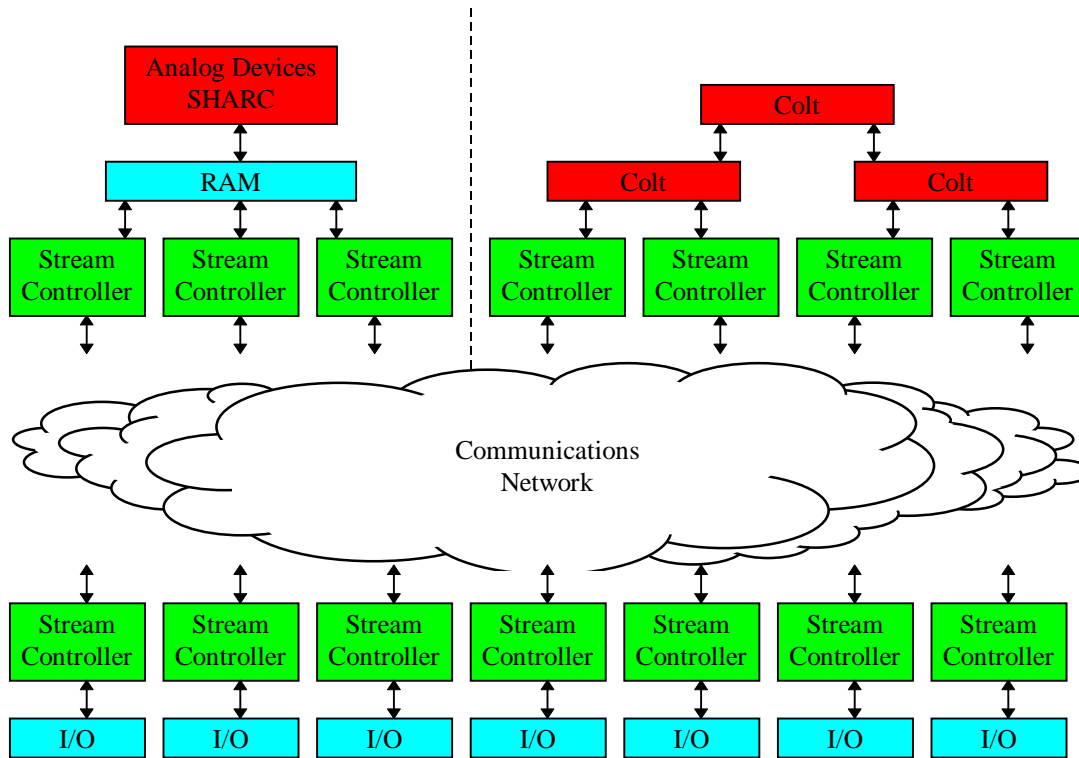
Analog Devices SHARC

RAM

Stream Controller

Stream Controller

Stream Controller

Colt

Colt

Colt

Stream Controller

Stream Controller

Stream Controller

Stream Controller

Communications Network

Stream Controller

Stream Controller

Stream Controller

Stream Controller

Stream Controller

Stream Controller

Stream Controller

I/O

I/O

I/O

I/O

I/O

I/O

I/O